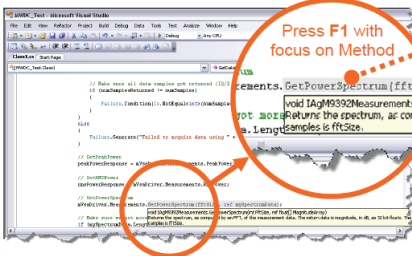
AWDC_Test - Microsoft Visual Studio
File Edit View Refactor Project Build Debug Data Tools Test Analyze Window Help
Debug Any CPU
Class1.cs Start Page
AWDC_Test.Class1

// Make sure all data samples got returned (IQ/2
if (numSamplesReturned != numSamples)
{
Failure.Condition(X.NotEquals(numSamples
}
}
else
{
Failure.Generate("Failed to acquire data using " +

// GetPeakPower
peakPowerResponse = m9392ReceiverMeasurements.PeakPower;

// GetRMSPower
rmsPowerResponse = m9392Receiver.Measurements.RmsPower;

// GetPowerSpectrum
m9392Receiver.Measurements.GetPowerSpectrum(fftSize, ref mySpectrumData);

// Make sure we got enough
if (mySpectrumData.Length

Press F1 with focus on Method

asurements.GetPowerSpectrum(fft
void IAgM9392Measurements.
Returns the spectrum, as co
samples is fftSize.
a.Length